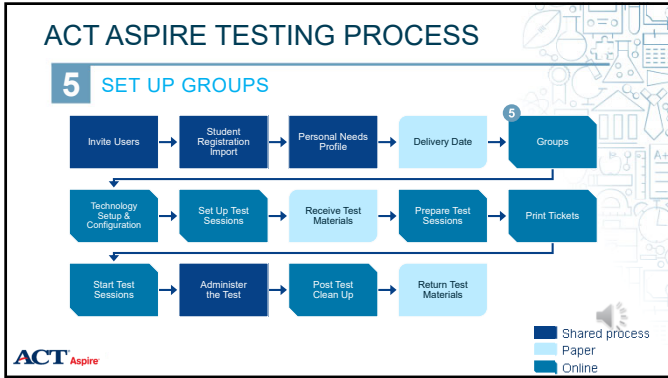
ACT ASPIRE TESTING PROCESS

5 SET UP GROUPS

Invite Users

Student Registration Import

Personal Needs Profile

Delivery Date

5

Groups

Technology Setup & Configuration

Set Up Test Sessions

Receive Test Materials

Prepare Test Sessions

Print Tickets

Start Test Sessions

Administer the Test

Post Test Clean Up

Return Test Materials

Shared process

Paper

Online

ACT Aspire